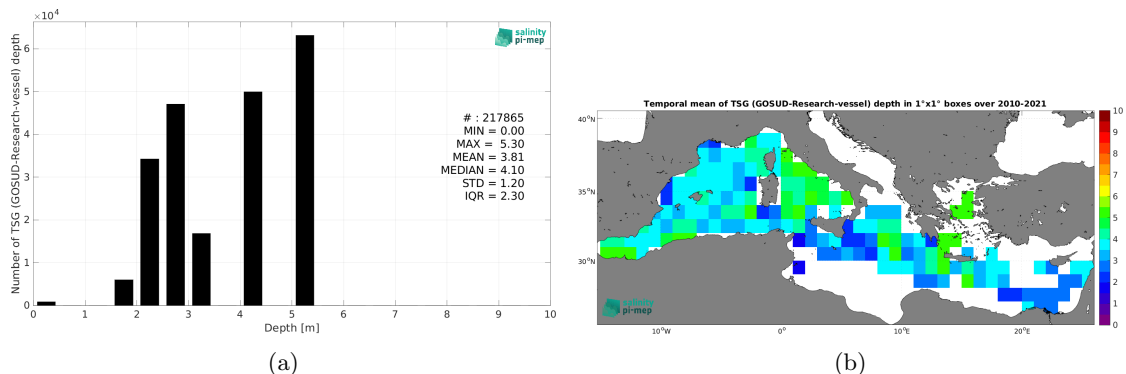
$\times10^4$

salinity pi-mep

Number of TSG (GOSUD-Research-vessel) depth

6
5
4
3
2
1
0

# : 217865
MIN = 0.00
MAX = 5.30
MEAN = 3.81
MEDIAN = 4.10
STD = 1.20
IQR = 2.30

0 1 2 3 4 5 6 7 8 9 10
Depth [m]

(a)

Temporal mean of TSG (GOSUD-Research-vessel) depth in 1°x1° boxes over 2010-2021

40°N
35°N
30°N

10°W 0° 10°E 20°E

10
9
8
7
6
5
4
3
2
1
0

salinity pi-mep

(b)